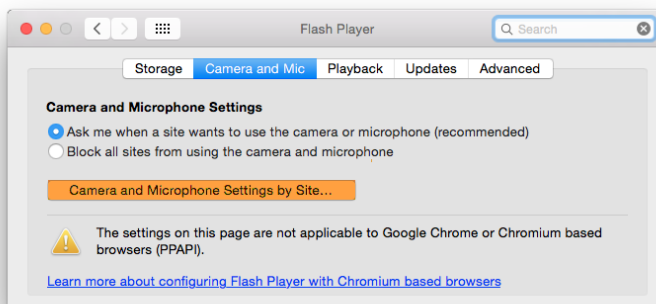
Flash Player

Search

Storage | Camera and Mic | Playback | Updates | Advanced

Camera and Microphone Settings

Ask me when a site wants to use the camera or microphone (recommended)

Block all sites from using the camera and microphone

Camera and Microphone Settings by Site...

The settings on this page are not applicable to Google Chrome or Chromium based browsers (PPAPI).

Learn more about configuring Flash Player with Chromium based browsers